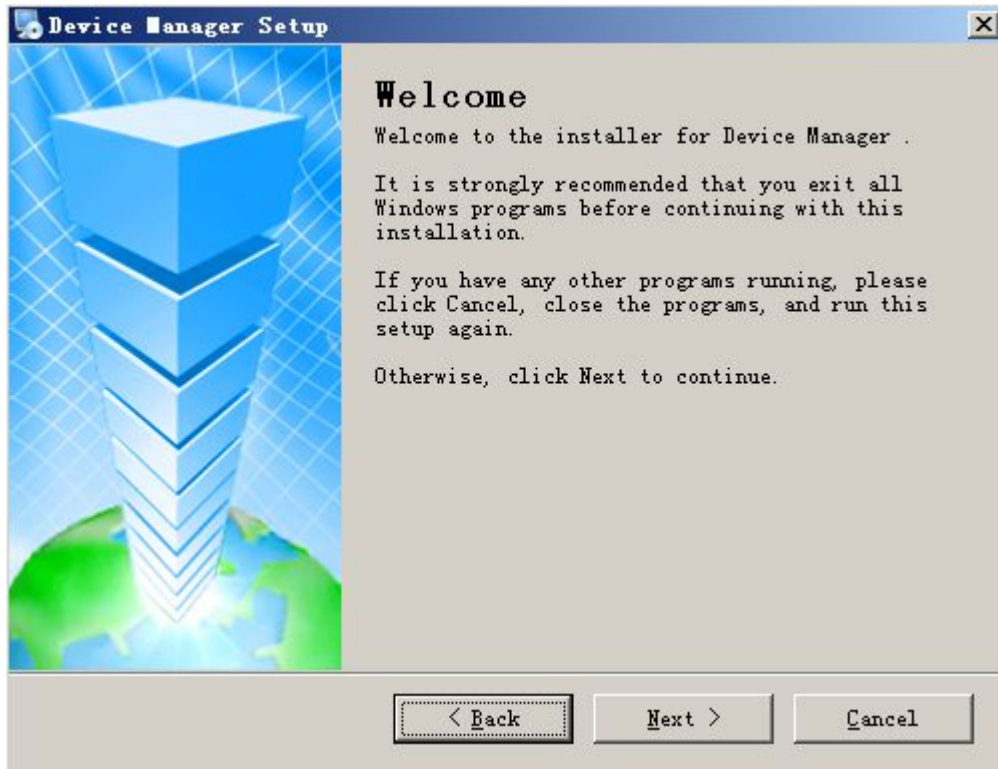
Device Manager Setup

Welcome

Welcome to the installer for Device Manager .

It is strongly recommended that you exit all Windows programs before continuing with this installation.

If you have any other programs running, please click Cancel, close the programs, and run this setup again.

Otherwise, click Next to continue.

< Back    Next >    Cancel